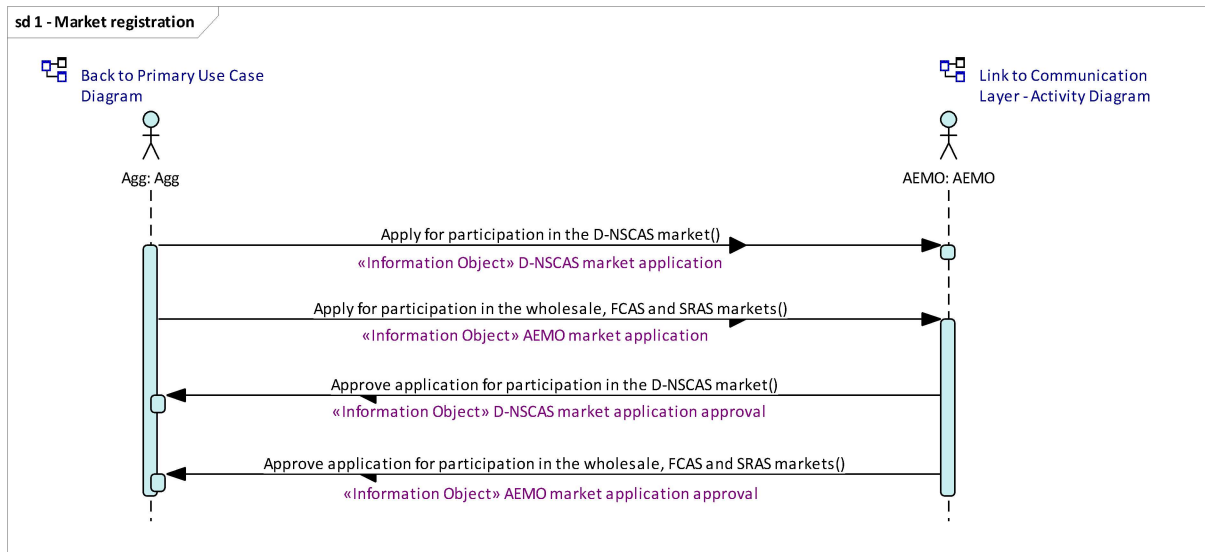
sd 1 - Market registration

Back to Primary Use Case Diagram

Link to Communication Layer - Activity Diagram

Agg: Agg

AEMO: AEMO

Apply for participation in the D-NSCAS market()

«Information Object» D-NSCAS market application

Apply for participation in the wholesale, FCAS and SRAS markets()

«Information Object» AEMO market application

Approve application for participation in the D-NSCAS market()

«Information Object» D-NSCAS market application approval

Approve application for participation in the wholesale, FCAS and SRAS markets()

«Information Object» AEMO market application approval